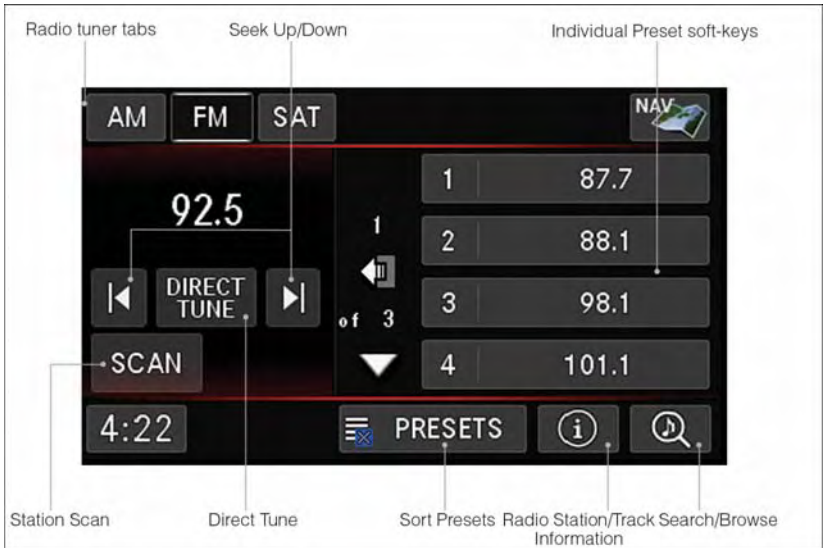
Radio tuner tabs

Seek Up/Down

Individual Preset soft-keys

AM FM SAT

NAV

92.5

1

of 3

1 87.7

2 88.1

3 98.1

4 101.1

DIRECT TUNE

SCAN

4:22

PRESETS

Station Scan

Direct Tune

Sort Presets

Radio Station/Track Information

Search/Browse